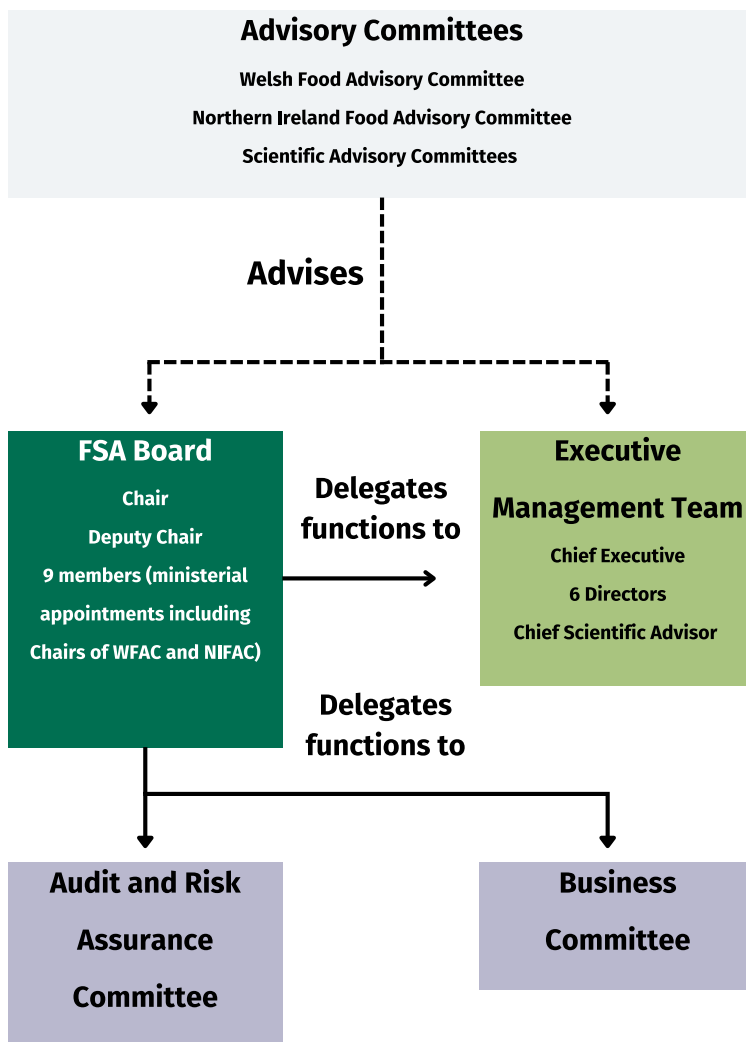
Advisory Committees

Welsh Food Advisory Committee

Northern Ireland Food Advisory Committee

Scientific Advisory Committees

Advises

FSA Board

Chair

Deputy Chair

9 members (ministerial appointments including Chairs of WFAC and NIFAC)

Delegates functions to

Executive Management Team

Chief Executive

6 Directors

Chief Scientific Advisor

Delegates functions to

Audit and Risk Assurance Committee

Business Committee